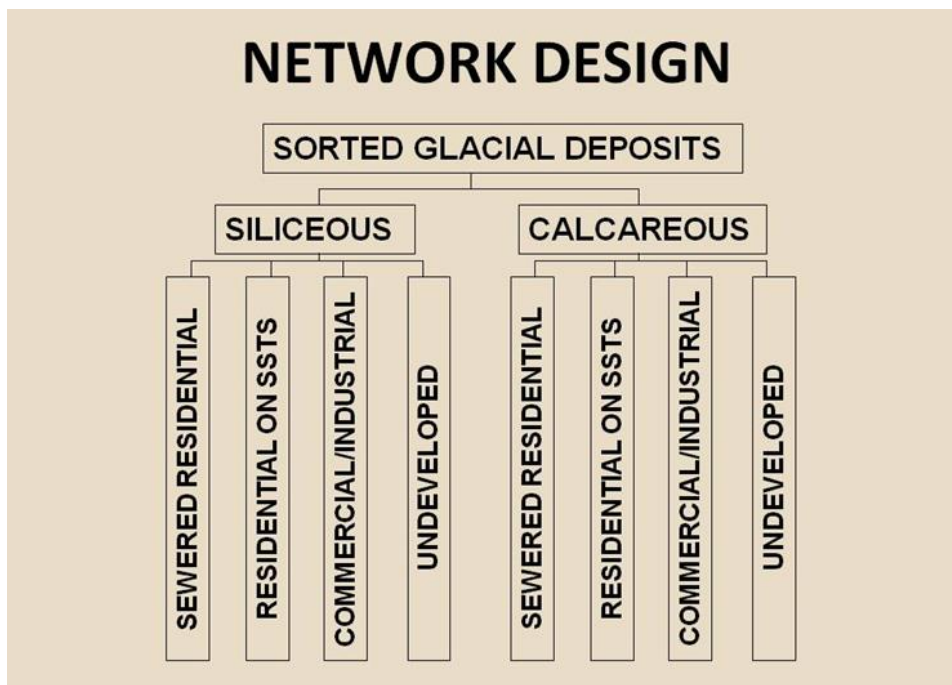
NETWORK DESIGN

SORTED GLACIAL DEPOSITS

SILICEOUS

SEWERED RESIDENTIAL

RESIDENTIAL ON SSTS

COMMERCIAL/INDUSTRIAL

UNDEVELOPED

CALCAREOUS

SEWERED RESIDENTIAL

RESIDENTIAL ON SSTS

COMMERCIAL/INDUSTRIAL

UNDEVELOPED